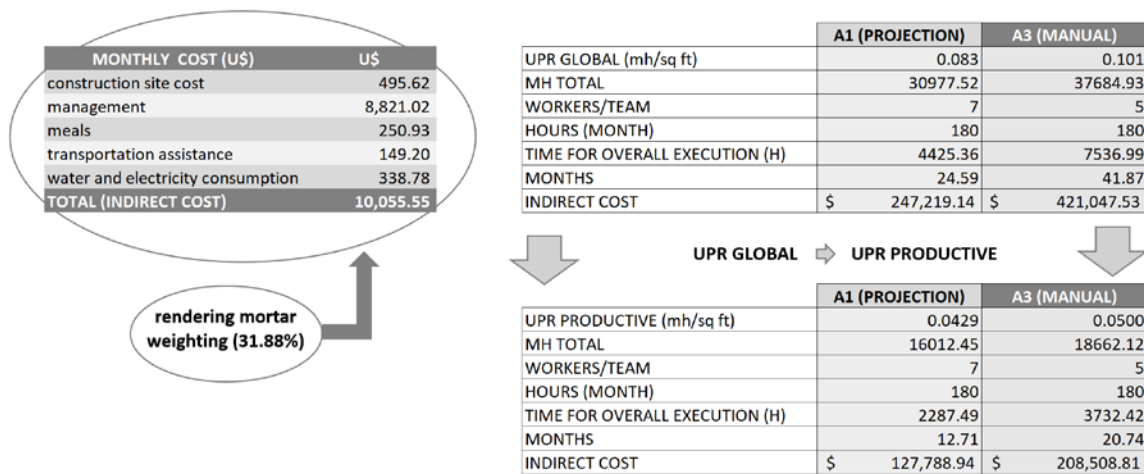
| MONTHLY COST (U$) | U$ |
|---|---|
| construction site cost | 495.62 |
| management | 8,821.02 |
| meals | 250.93 |
| transportation assistance | 149.20 |
| water and electricity consumption | 338.78 |
| TOTAL (INDIRECT COST) | 10,055.55 |

rendering mortar weighting (31.88%)

| | A1 (PROJECTION) | A3 (MANUAL) |
|---|---|---|
| UPR GLOBAL (mh/sq ft) | 0.083 | 0.101 |
| MH TOTAL | 30977.52 | 37684.93 |
| WORKERS/TEAM | 7 | 5 |
| HOURS (MONTH) | 180 | 180 |
| TIME FOR OVERALL EXECUTION (H) | 4425.36 | 7536.99 |
| MONTHS | 24.59 | 41.87 |
| INDIRECT COST | $ 247,219.14 | $ 421,047.53 |

UPR GLOBAL ⇨ UPR PRODUCTIVE

| | A1 (PROJECTION) | A3 (MANUAL) |
|---|---|---|
| UPR PRODUCTIVE (mh/sq ft) | 0.0429 | 0.0500 |
| MH TOTAL | 16012.45 | 18662.12 |
| WORKERS/TEAM | 7 | 5 |
| HOURS (MONTH) | 180 | 180 |
| TIME FOR OVERALL EXECUTION (H) | 2287.49 | 3732.42 |
| MONTHS | 12.71 | 20.74 |
| INDIRECT COST | $ 127,788.94 | $ 208,508.81 |